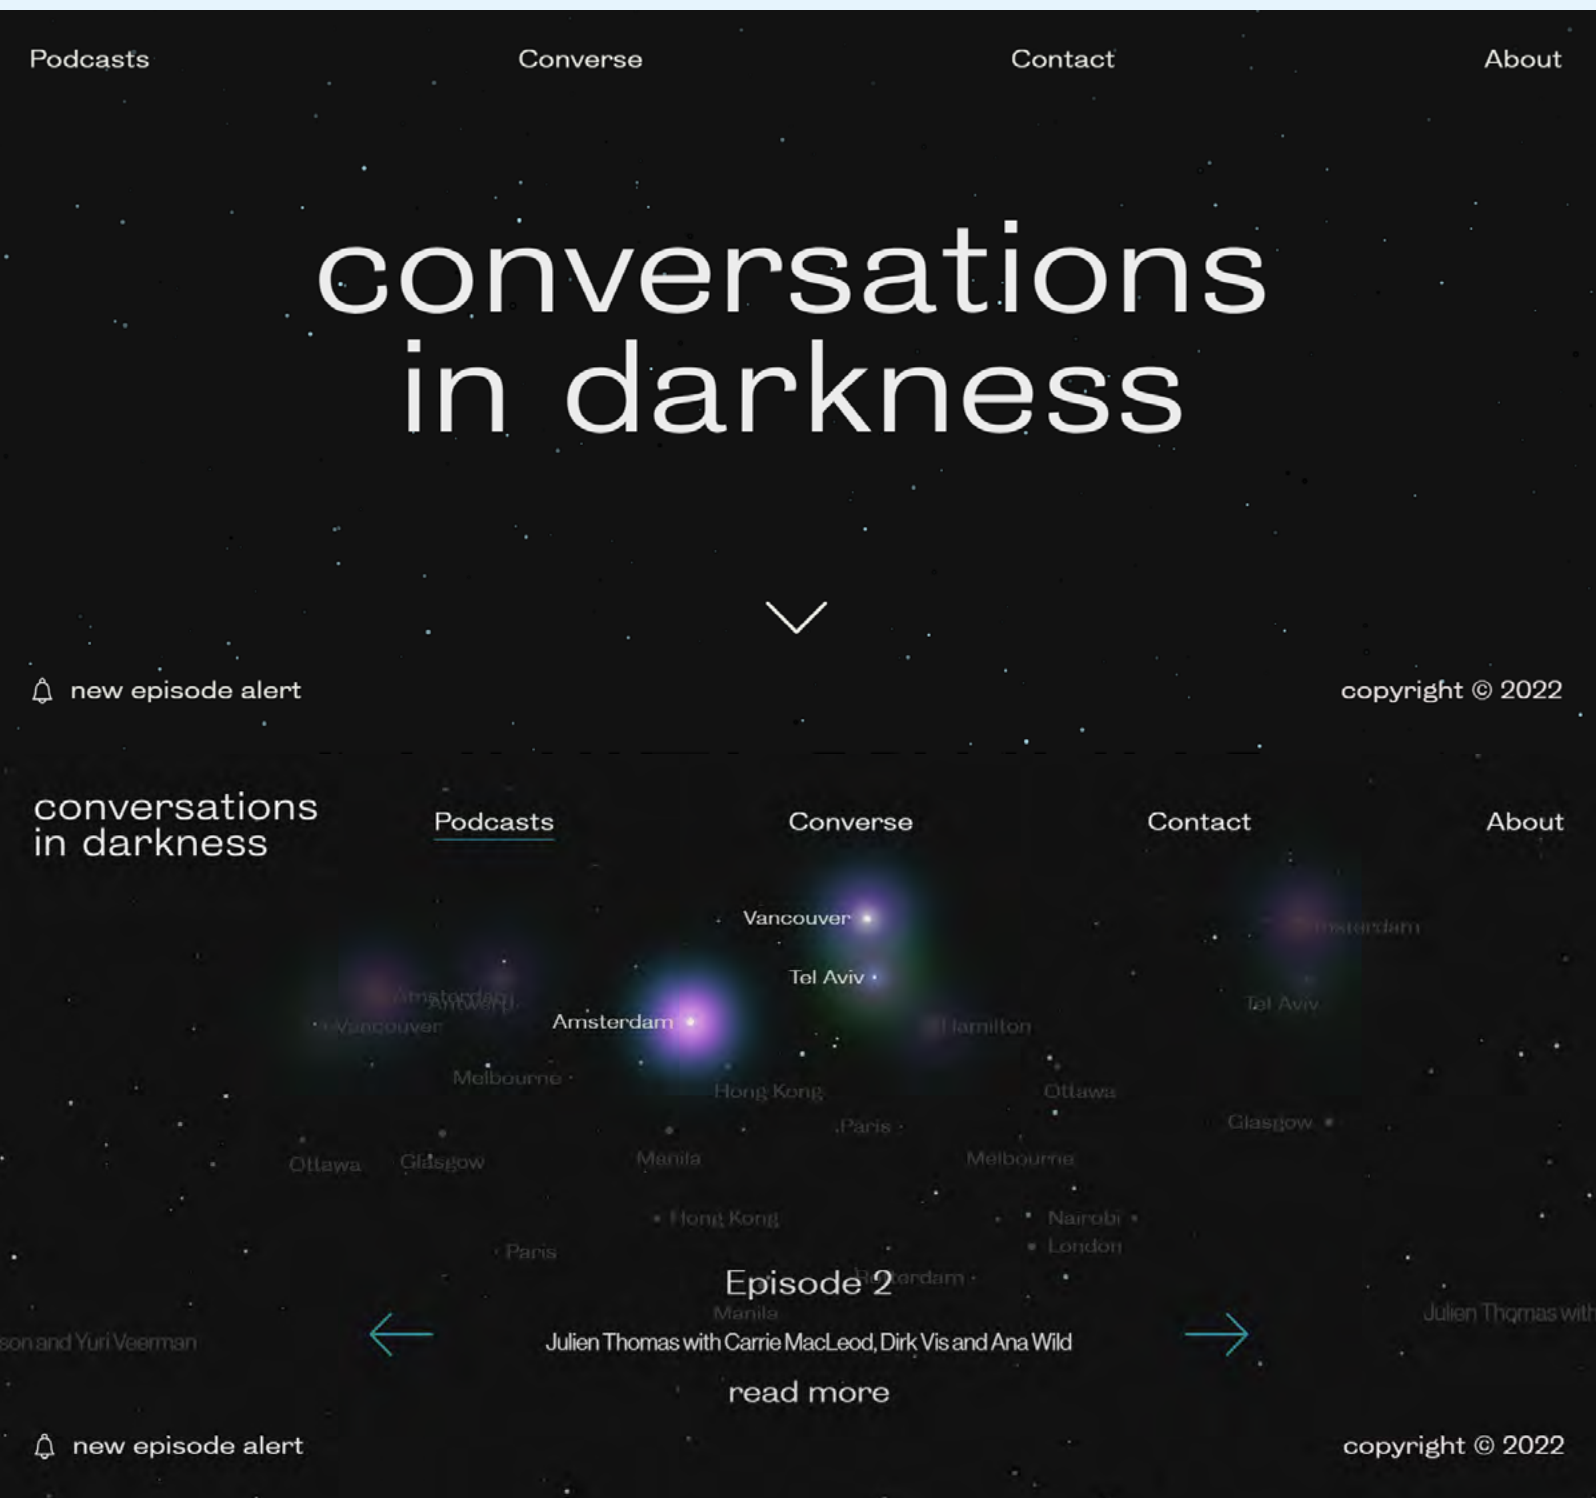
Podcasts Converse Contact About

conversations in darkness

new episode alert

copyright © 2022

conversations in darkness

Podcasts Converse Contact About

Vancouver

Tel Aviv

Amsterdam

Amsterdam

Antwerp

Vancouver

Hamilton

Melbourne

Hong Kong

Ottawa

Paris

Tel Aviv

Glasgow

Ottawa

Glasgow

Manila

Melbourne

Hong Kong

Nairobi

London

Paris

Rotterdam

Episode 2

Manila

son and Yuri Veerman

Julien Thomas with Carrie MacLeod, Dirk Vis and Ana Wild

Julien Thomas with

read more

new episode alert

copyright © 2022